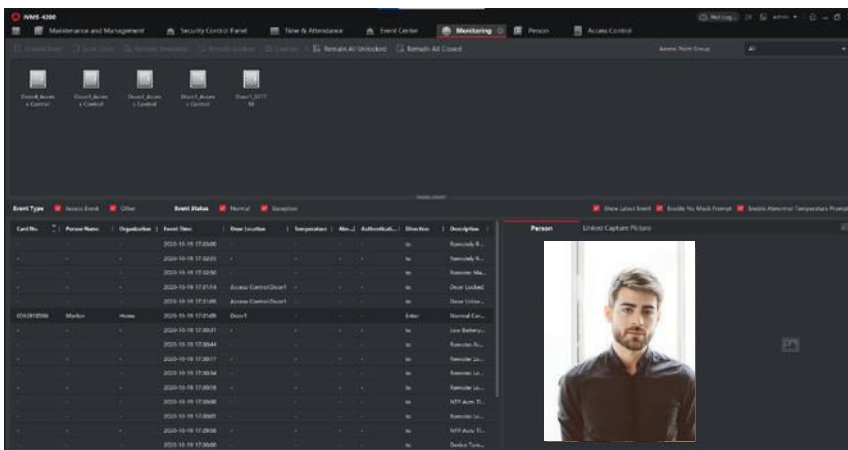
iVMS-4200

Maintenance and Management | Security Control Panel | Time & Attendance | Event Center | Monitoring | Person | Access Control

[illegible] | Remain All Unlocked | Remain All Closed | Access Point Group | All

Door1_Access Control | Door2_Access Control | Door3_Access Control | Door4_Access Control | Door1_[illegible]

Event Type: Access Event | Other | Event Status: Normal | Exception | Show Latest Event | Enable No Mask Prompt | Enable Abnormal Temperature Prompt

| Card No. | Person Name | Organization | Event Time | Door Location | Temperature | Abn... | Authenticati... | Direction | Description |
|---|---|---|---|---|---|---|---|---|---|
| - | - | - | 2020-10-19 17:33:00 | - | - | - | - | In | Remotely R... |
| - | - | - | 2020-10-19 17:32:55 | - | - | - | - | In | Remotely R... |
| - | - | - | 2020-10-19 17:32:50 | - | - | - | - | In | Remote: Ma... |
| - | - | - | 2020-10-19 17:31:14 | Access Control:Door1 | - | - | - | In | Door Locked |
| - | - | - | 2020-10-19 17:31:08 | Access Control:Door1 | - | - | - | In | Door Unloc... |
| 0592819556 | Market | Home | 2020-10-19 17:31:08 | Door1 | - | - | - | Enter | Normal Car... |
| - | - | - | 2020-10-19 17:30:31 | - | - | - | - | In | Low Battery... |
| - | - | - | 2020-10-19 17:30:44 | - | - | - | - | In | Remote: Ar... |
| - | - | - | 2020-10-19 17:30:17 | - | - | - | - | In | Remote: Lo... |
| - | - | - | 2020-10-19 17:30:34 | - | - | - | - | In | Remote: Lo... |
| - | - | - | 2020-10-19 17:30:18 | - | - | - | - | In | Remote: Lo... |
| - | - | - | 2020-10-19 17:30:00 | - | - | - | - | In | NTP Auto Ti... |
| - | - | - | 2020-10-19 17:30:01 | - | - | - | - | In | Remote: Lo... |
| - | - | - | 2020-10-19 17:29:50 | - | - | - | - | In | NTP Auto Ti... |
| - | - | - | 2020-10-19 17:30:00 | - | - | - | - | In | Device Tam... |

Person | Linked Capture Picture